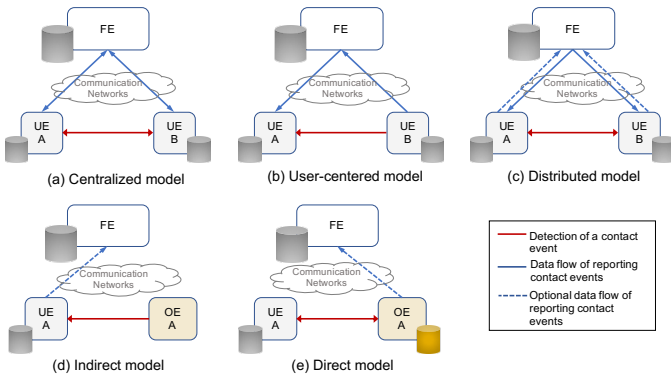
FE

Communication Networks

UE A

UE B

(a) Centralized model

FE

Communication Networks

UE A

UE B

(b) User-centered model

FE

Communication Networks

UE A

UE B

(c) Distributed model

FE

Communication Networks

UE A

OE A

(d) Indirect model

FE

Communication Networks

UE A

OE A

(e) Direct model

Detection of a contact event

Data flow of reporting contact events

Optional data flow of reporting contact events